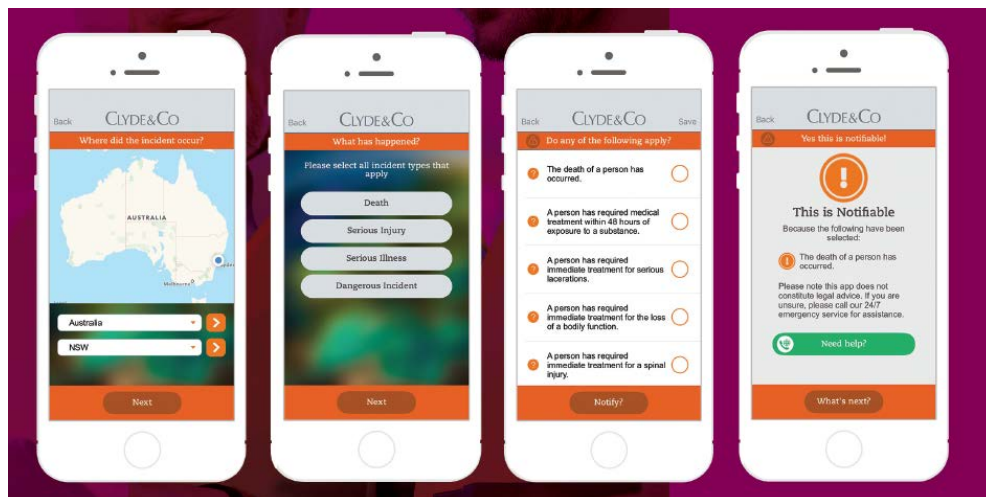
Back
CLYDE&CO
Where did the incident occur?
AUSTRALIA
Melbourne
Sydney
Australia
NSW
Next

Back
CLYDE&CO
What has happened?
Please select all incident types that apply
Death
Serious Injury
Serious Illness
Dangerous Incident
Next

Back
CLYDE&CO
Save
Do any of the following apply?
The death of a person has occurred.
A person has required medical treatment within 48 hours of exposure to a substance.
A person has required immediate treatment for serious lacerations.
A person has required immediate treatment for the loss of a bodily function.
A person has required immediate treatment for a spinal injury.
Notify?

Back
CLYDE&CO
Yes this is notifiable!
This is Notifiable
Because the following have been selected:
1 The death of a person has occurred.
Please note this app does not constitute legal advice. If you are unsure, please call our 24/7 emergency service for assistance.
Need help?
What's next?